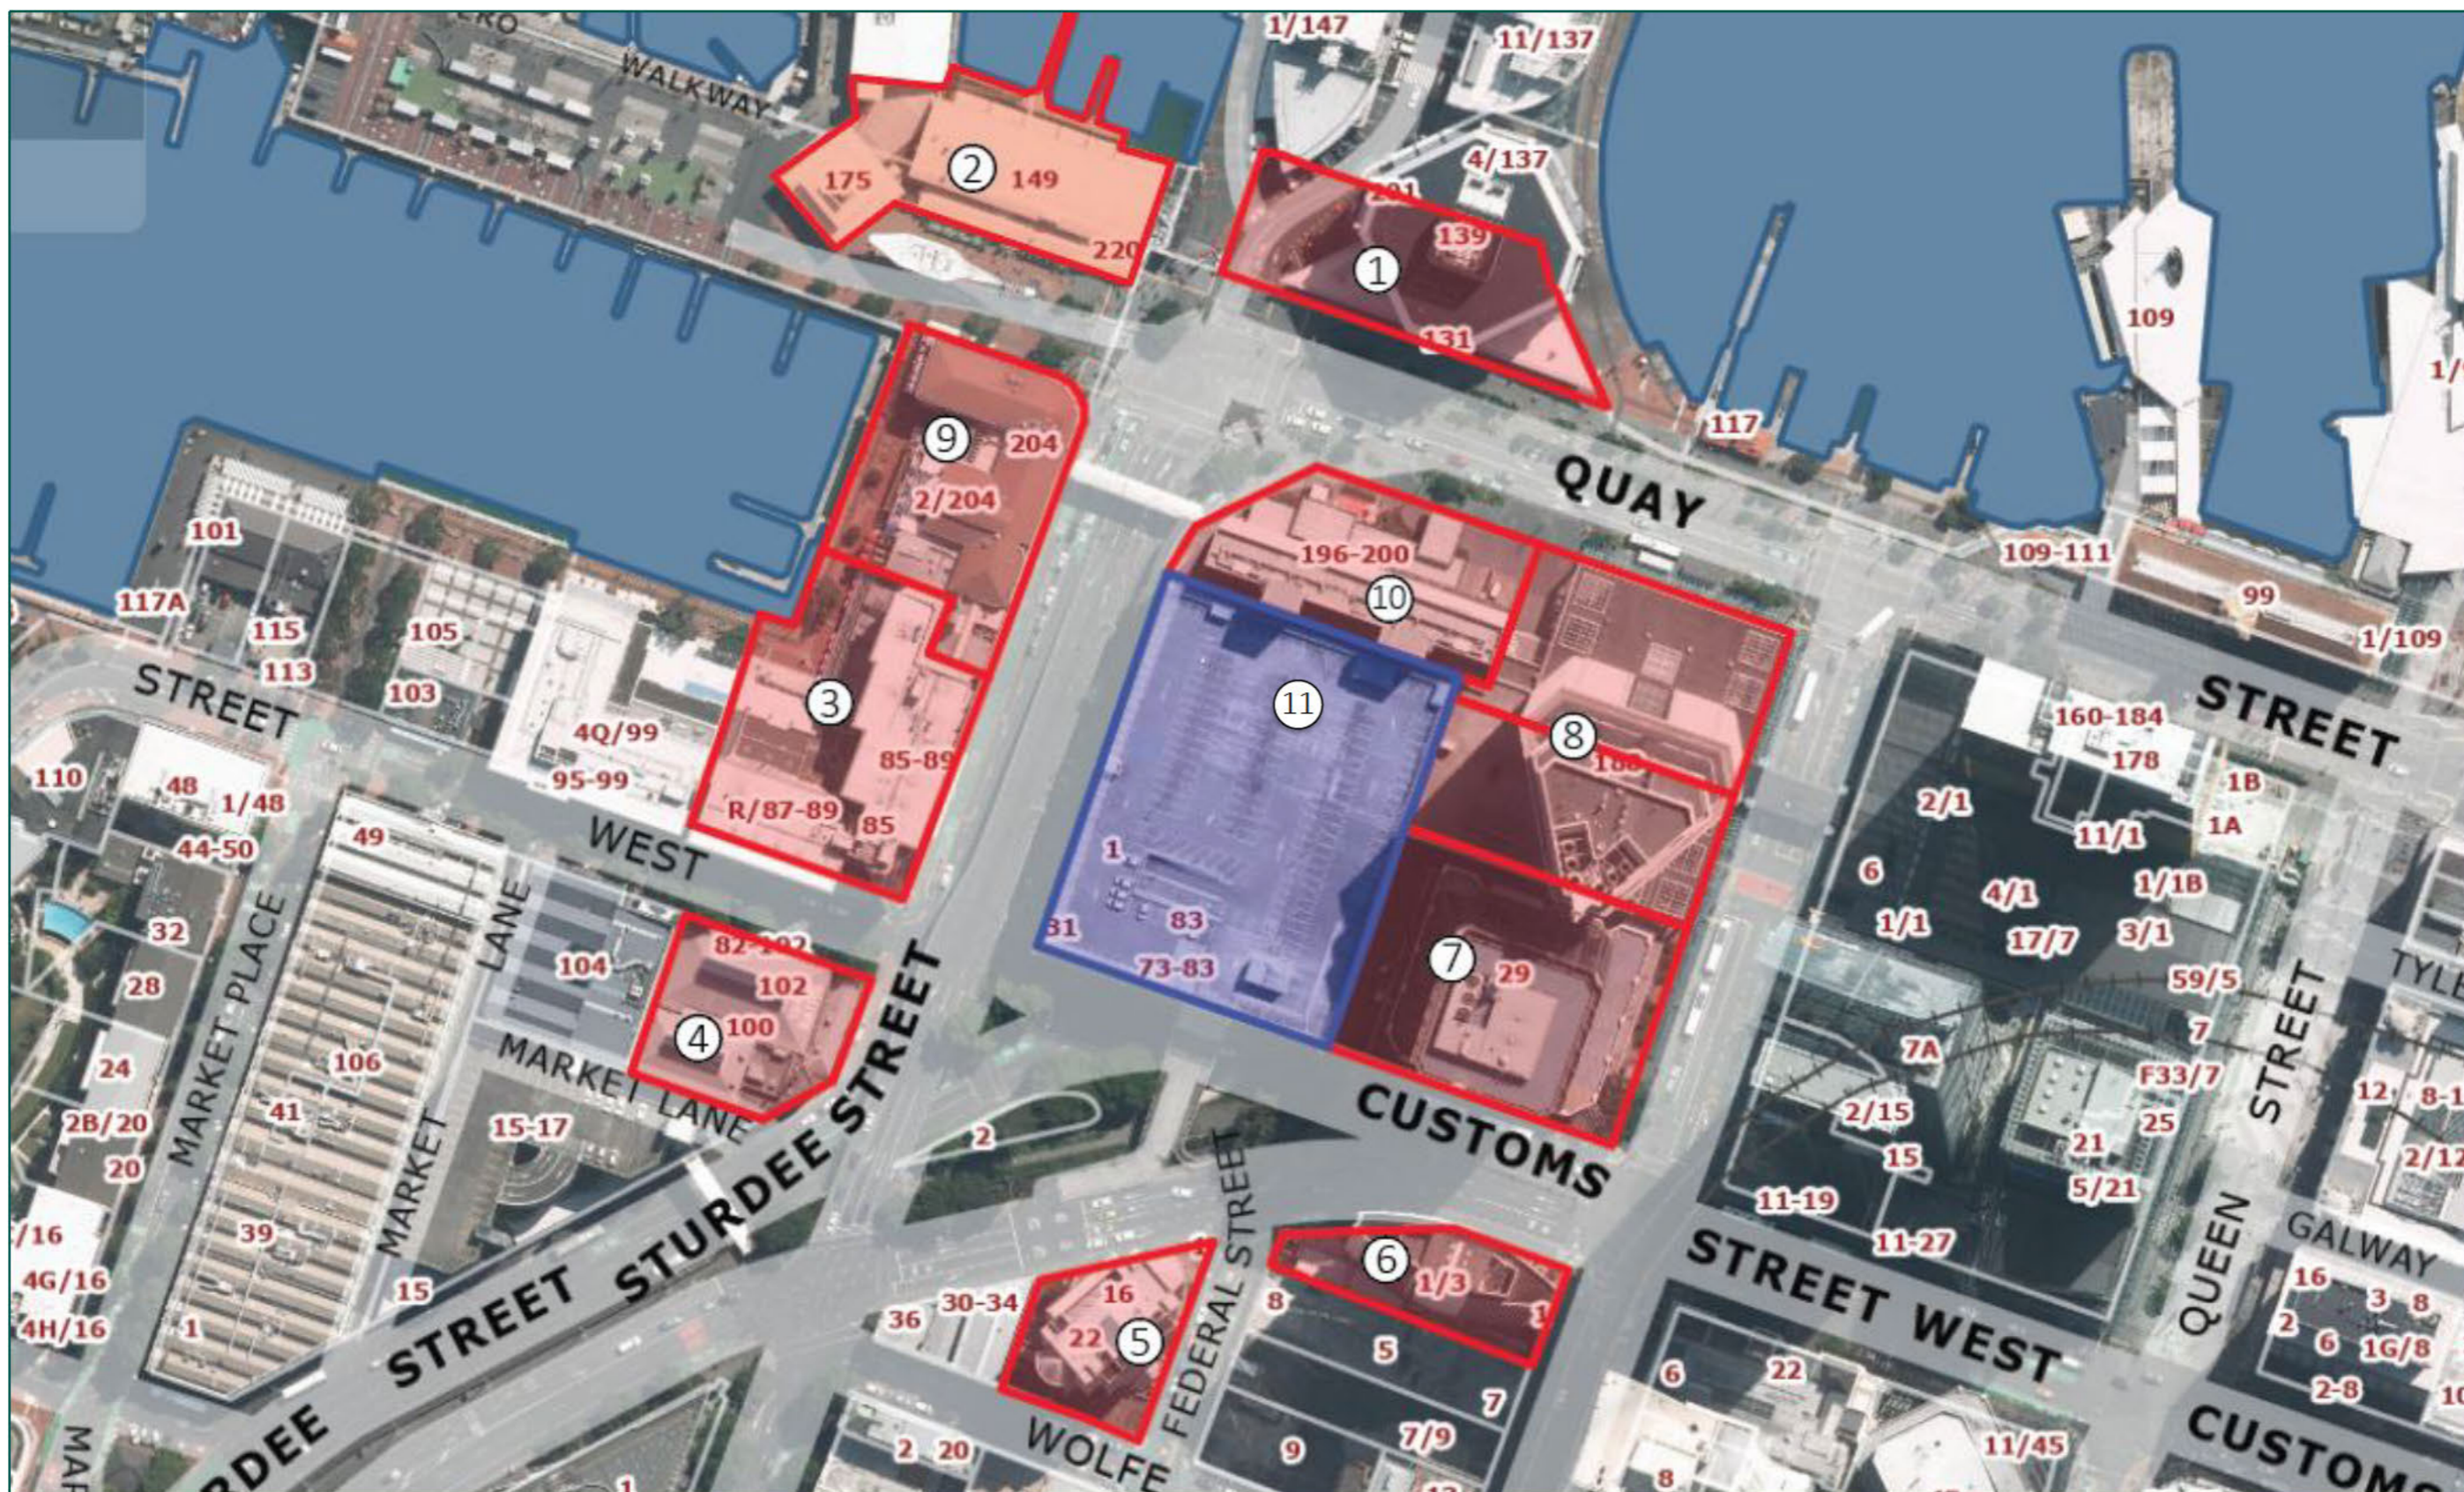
WALKWAY
1/147
11/137
175
2
149
220
4/137
201
139
1
131
109
117
9
204
2/204
QUAY
101
117A
115
113
105
103
196-200
10
109-111
99
1/109
STREET
3
4Q/99
95-99
85-89
R/87-89
85
11
8
188
160-184
178
STREET
110
48
1/48
44-50
49
WEST
1
2/1
11/1
1B
1A
6
4/1
1/1B
1/1
17/7
3/1
32
28
104
82-102
102
100
4
LANE
MARKET PLACE
31
83
73-83
7
29
59/5
7
24
2B/20
20
106
41
MARKET LANE
15-17
STURDEE STREET
2
CUSTOMS
7A
2/15
15
F33/7
25
21
5/21
11-19
11-27
STREET
TYLE
12
8-1
2/12
/16
4G/16
4H/16
39
15
1
MARKET
30-34
36
16
22
5
FEDERAL STREET
8
6
1/3
1
STREET WEST
QUEEN
GALWAY
16
2
3
8
6
1G/8
2-8
STREET
STURDEE
RDEE
2
20
WOLFE
9
5
7
7/9
6
22
8
11/45
CUSTOMS
MA
1
10